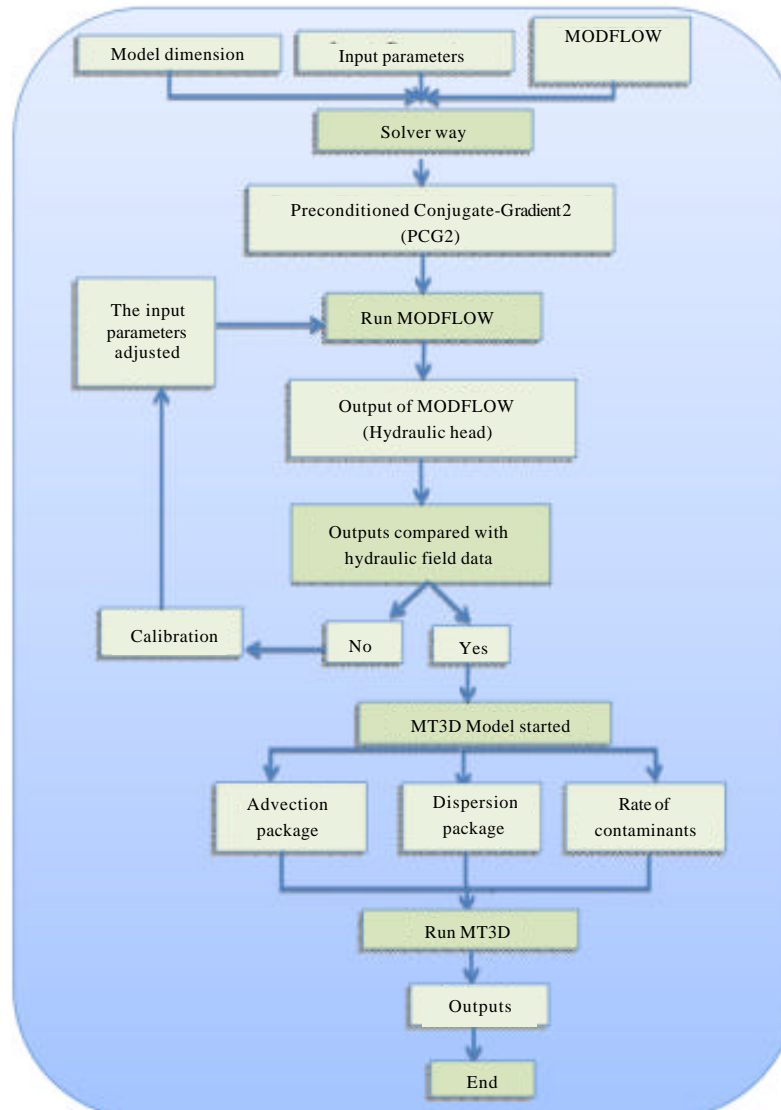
Model dimension

Input parameters

MODFLOW

Solver way

Preconditioned Conjugate-Gradient2 (PCG2)

The input parameters adjusted

Run MODFLOW

Output of MODFLOW (Hydraulic head)

Outputs compared with hydraulic field data

Calibration

No

Yes

MT3D Model started

Advection package

Dispersion package

Rate of contaminants

Run MT3D

Outputs

End